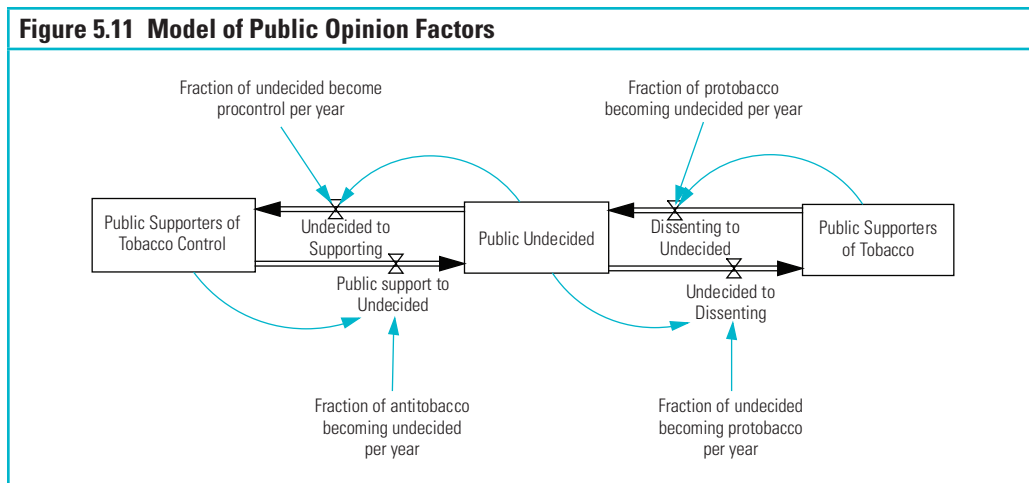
Figure 5.11 Model of Public Opinion Factors

Fraction of undecided become procontrol per year

Fraction of protobacco becoming undecided per year

Public Supporters of Tobacco Control

Undecided to Supporting

Public Undecided

Dissenting to Undecided

Public Supporters of Tobacco

Public support to Undecided

Undecided to Dissenting

Fraction of antitobacco becoming undecided per year

Fraction of undecided becoming protobacco per year